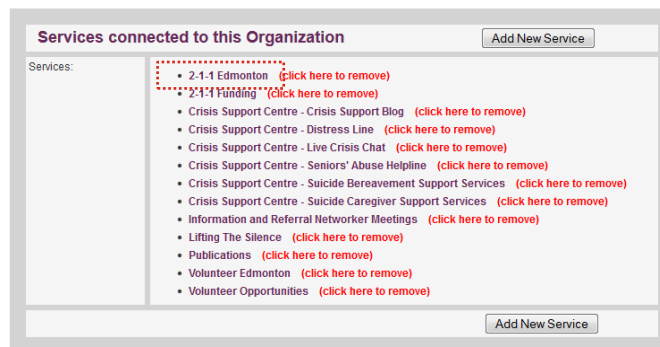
Services connected to this Organization

Add New Service

Services:

- 2-1-1 Edmonton (click here to remove)
- 2-1-1 Funding (click here to remove)
- Crisis Support Centre - Crisis Support Blog (click here to remove)
- Crisis Support Centre - Distress Line (click here to remove)
- Crisis Support Centre - Live Crisis Chat (click here to remove)
- Crisis Support Centre - Seniors' Abuse Helpline (click here to remove)
- Crisis Support Centre - Suicide Bereavement Support Services (click here to remove)
- Crisis Support Centre - Suicide Caregiver Support Services (click here to remove)
- Information and Referral Networker Meetings (click here to remove)
- Lifting The Silence (click here to remove)
- Publications (click here to remove)
- Volunteer Edmonton (click here to remove)
- Volunteer Opportunities (click here to remove)

Add New Service